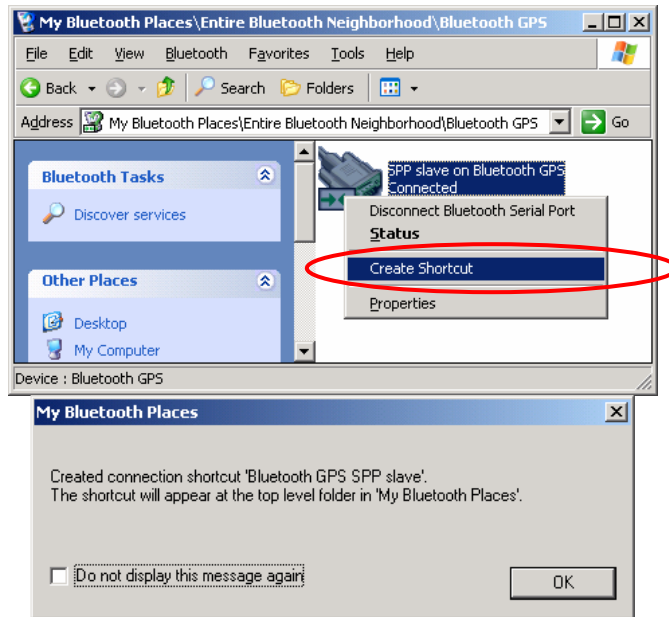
My Bluetooth Places\Entire Bluetooth Neighborhood\Bluetooth GPS

File Edit View Bluetooth Favorites Tools Help

Back Search Folders

Address My Bluetooth Places\Entire Bluetooth Neighborhood\Bluetooth GPS Go

Bluetooth Tasks

Discover services

Other Places

Desktop

My Computer

SPP slave on Bluetooth GPS
Connected

Disconnect Bluetooth Serial Port

Status

Create Shortcut

Properties

Device : Bluetooth GPS

My Bluetooth Places

Created connection shortcut 'Bluetooth GPS SPP slave'.
The shortcut will appear at the top level folder in 'My Bluetooth Places'.

Do not display this message again

OK